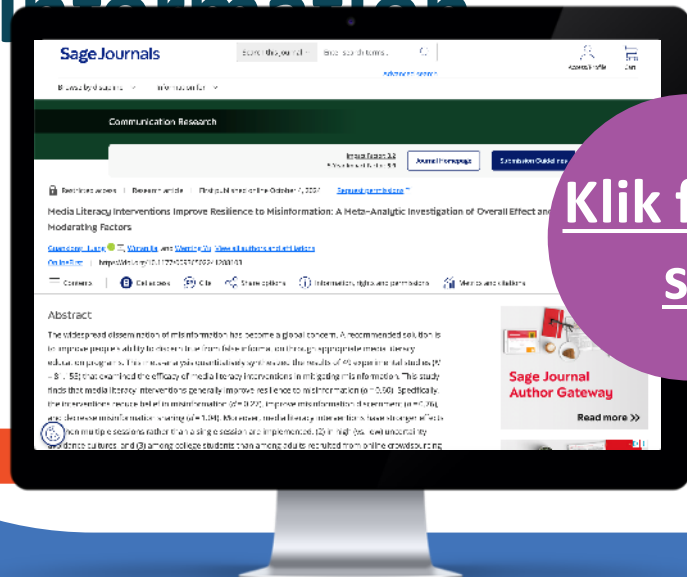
Sage Journals

Search this journal | Enter search terms

Advanced search

Access/Profile | Cart

Browse by discipline | Information for

Communication Research

Impact Factor: 3.3
5-Year Impact Factor: 4.9

Journal Homepage

Submission Guidelines

Restricted access | Research article | First published online October 7, 2024

Request permissions

Media Literacy Interventions Improve Resilience to Misinformation: A Meta-Analytic Investigation of Overall Effect and Moderating Factors

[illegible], Wenjing Yu, Weiping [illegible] View all authors and affiliations

OnlineFirst | https://doi.org/10.1177/00936502241288103

Contents | Get access | Cite | Share options | Information, rights and permissions | Metrics and citations

Abstract

The widespread dissemination of misinformation has become a global concern. A recommended solution is to improve people's ability to discern true from false information through appropriate media literacy education programs. This meta-analysis quantitatively synthesizes the results of 49 experimental studies (N = 81,155) that examined the efficacy of media literacy interventions in mitigating misinformation. This study finds that media literacy interventions generally improve resilience to misinformation (d = 0.60). Specifically, the interventions reduce belief in misinformation (d = 0.27), improve misinformation discernment (d = 0.76), and decrease misinformation sharing (d = 1.04). Moreover, media literacy interventions have stronger effects when multiple sessions rather than a single session are implemented, (2) in high (vs. low) uncertainty avoidance cultures, and (3) among college students than among adults recruited from online crowdsourcing

Sage Journal Author Gateway

Read more >>

Klik f

s